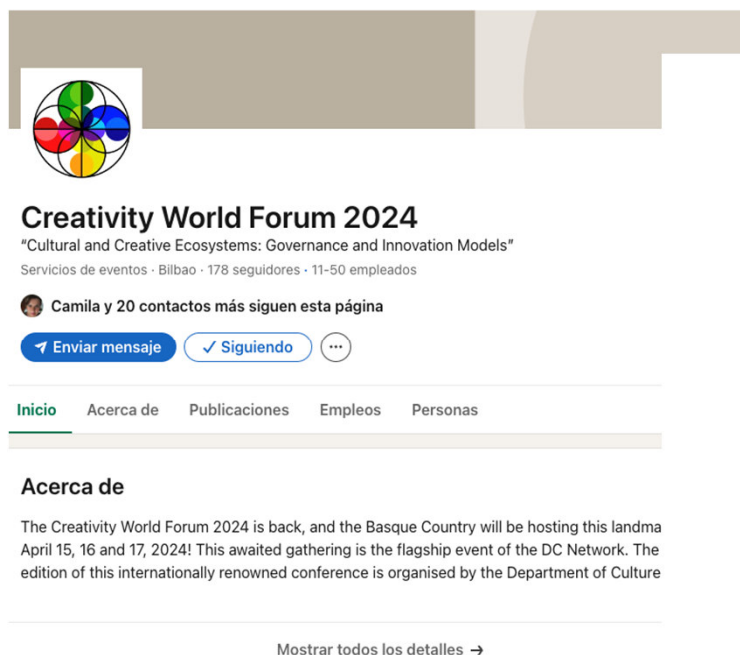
Creativity World Forum 2024

"Cultural and Creative Ecosystems: Governance and Innovation Models"

Servicios de eventos · Bilbao · 178 seguidores · 11-50 empleados

Camila y 20 contactos más siguen esta página

Enviar mensaje ✓ Siguiendo ···

Inicio Acerca de Publicaciones Empleos Personas

Acerca de

The Creativity World Forum 2024 is back, and the Basque Country will be hosting this landma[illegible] April 15, 16 and 17, 2024! This awaited gathering is the flagship event of the DC Network. The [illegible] edition of this internationally renowned conference is organised by the Department of Culture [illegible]

Mostrar todos los detalles →